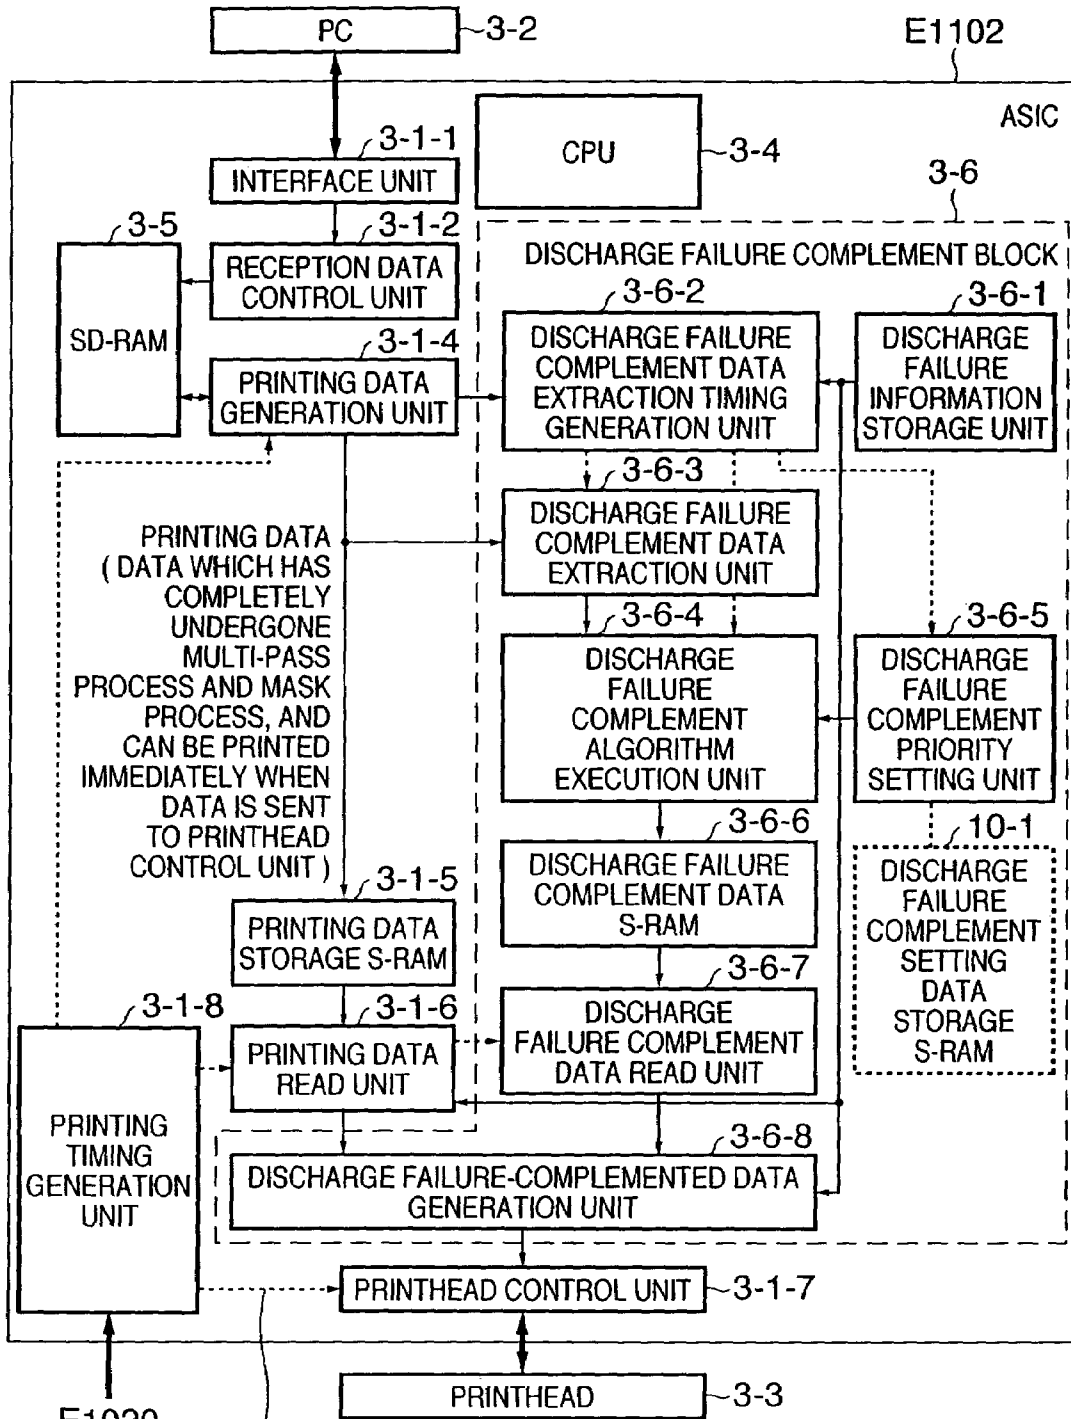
PC
3-2
E1102
ASIC
3-1-1
INTERFACE UNIT
CPU
3-4
3-6
3-5
3-1-2
RECEPTION DATA CONTROL UNIT
DISCHARGE FAILURE COMPLEMENT BLOCK
SD-RAM
3-6-2
3-6-1
3-1-4
PRINTING DATA GENERATION UNIT
DISCHARGE FAILURE COMPLEMENT DATA EXTRACTION TIMING GENERATION UNIT
DISCHARGE FAILURE INFORMATION STORAGE UNIT
3-6-3
PRINTING DATA ( DATA WHICH HAS COMPLETELY UNDERGONE MULTI-PASS PROCESS AND MASK PROCESS, AND CAN BE PRINTED IMMEDIATELY WHEN DATA IS SENT TO PRINTHEAD CONTROL UNIT )
DISCHARGE FAILURE COMPLEMENT DATA EXTRACTION UNIT
3-6-4
3-6-5
DISCHARGE FAILURE COMPLEMENT ALGORITHM EXECUTION UNIT
DISCHARGE FAILURE COMPLEMENT PRIORITY SETTING UNIT
3-6-6
10-1
DISCHARGE FAILURE COMPLEMENT DATA S-RAM
DISCHARGE FAILURE COMPLEMENT SETTING DATA STORAGE S-RAM
3-1-5
PRINTING DATA STORAGE S-RAM
3-6-7
3-1-8
3-1-6
DISCHARGE FAILURE COMPLEMENT DATA READ UNIT
PRINTING DATA READ UNIT
PRINTING TIMING GENERATION UNIT
3-6-8
DISCHARGE FAILURE-COMPLEMENTED DATA GENERATION UNIT
PRINTHEAD CONTROL UNIT
3-1-7
PRINTHEAD
3-3
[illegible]